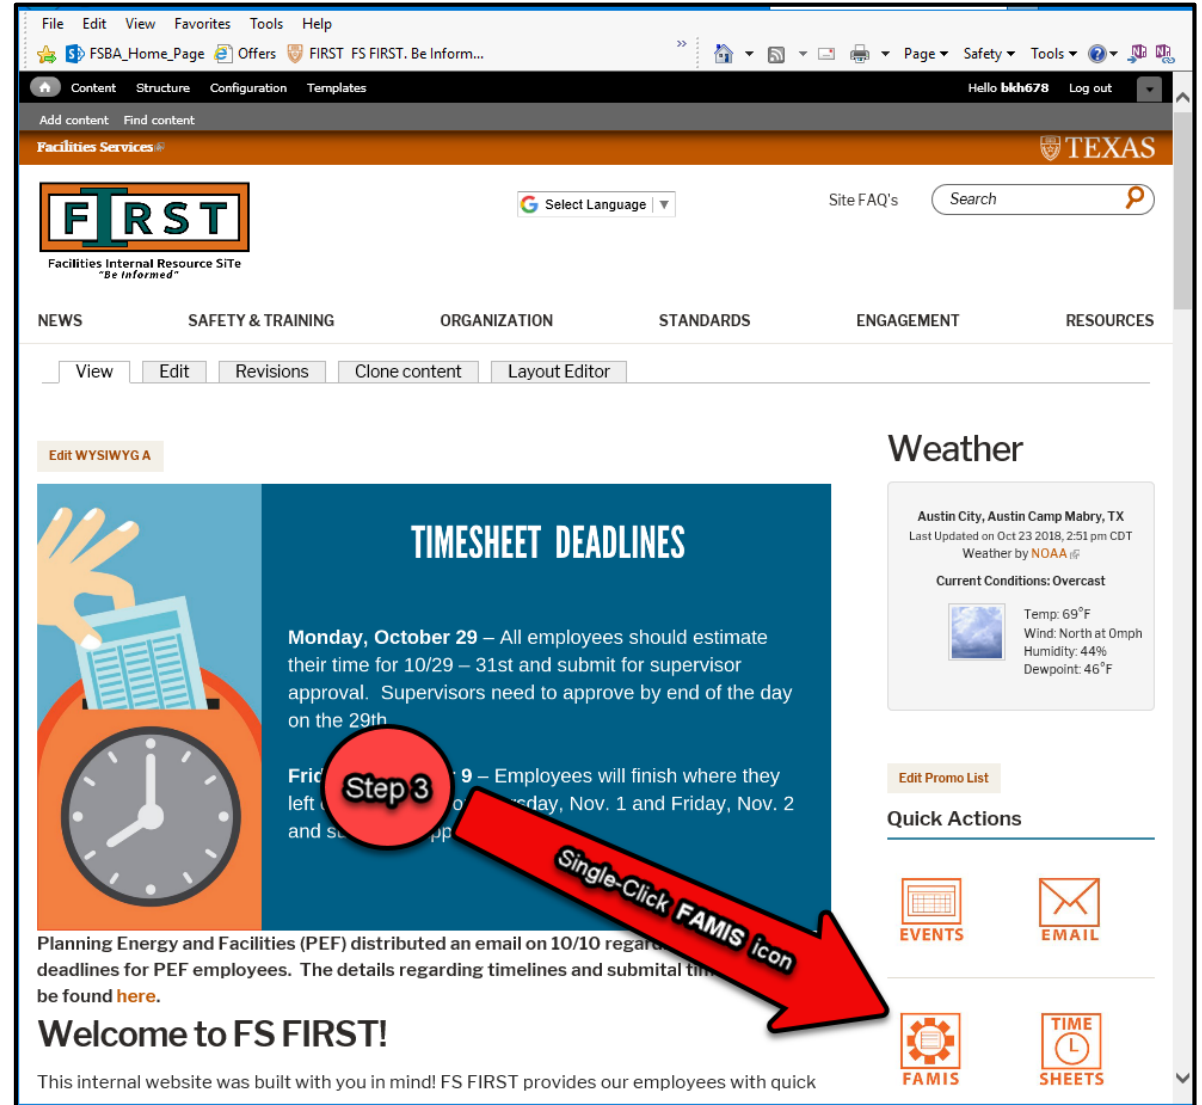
File Edit View Favorites Tools Help

FSBA_Home_Page Offers FIRST FS FIRST. Be Inform...

Page Safety Tools

Content Structure Configuration Templates Hello bkh678 Log out

Add content Find content

Facilities Services TEXAS

FIRST
Facilities Internal Resource SiTe
"Be Informed"

Select Language

Site FAQ's

Search

NEWS SAFETY & TRAINING ORGANIZATION STANDARDS ENGAGEMENT RESOURCES

View Edit Revisions Clone content Layout Editor

Edit WYSIWYG A

TIMESHEET DEADLINES

**Monday, October 29** – All employees should estimate their time for 10/29 – 31st and submit for supervisor approval. Supervisors need to approve by end of the day on the 29th.

**Fri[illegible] 9** – Employees will finish where they left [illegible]sday, Nov. 1 and Friday, Nov. 2 and s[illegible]pp

Step 3

Single-Click FAMIS icon

Planning Energy and Facilities (PEF) distributed an email on 10/10 regar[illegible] deadlines for PEF employees. The details regarding timelines and submital ti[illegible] be found here.

Welcome to FS FIRST!

This internal website was built with you in mind! FS FIRST provides our employees with quick

Weather

Austin City, Austin Camp Mabry, TX
Last Updated on Oct 23 2018, 2:51 pm CDT
Weather by NOAA

Current Conditions: Overcast

Temp: 69°F
Wind: North at 0mph
Humidity: 44%
Dewpoint: 46°F

Edit Promo List

Quick Actions

EVENTS EMAIL

FAMIS TIME SHEETS